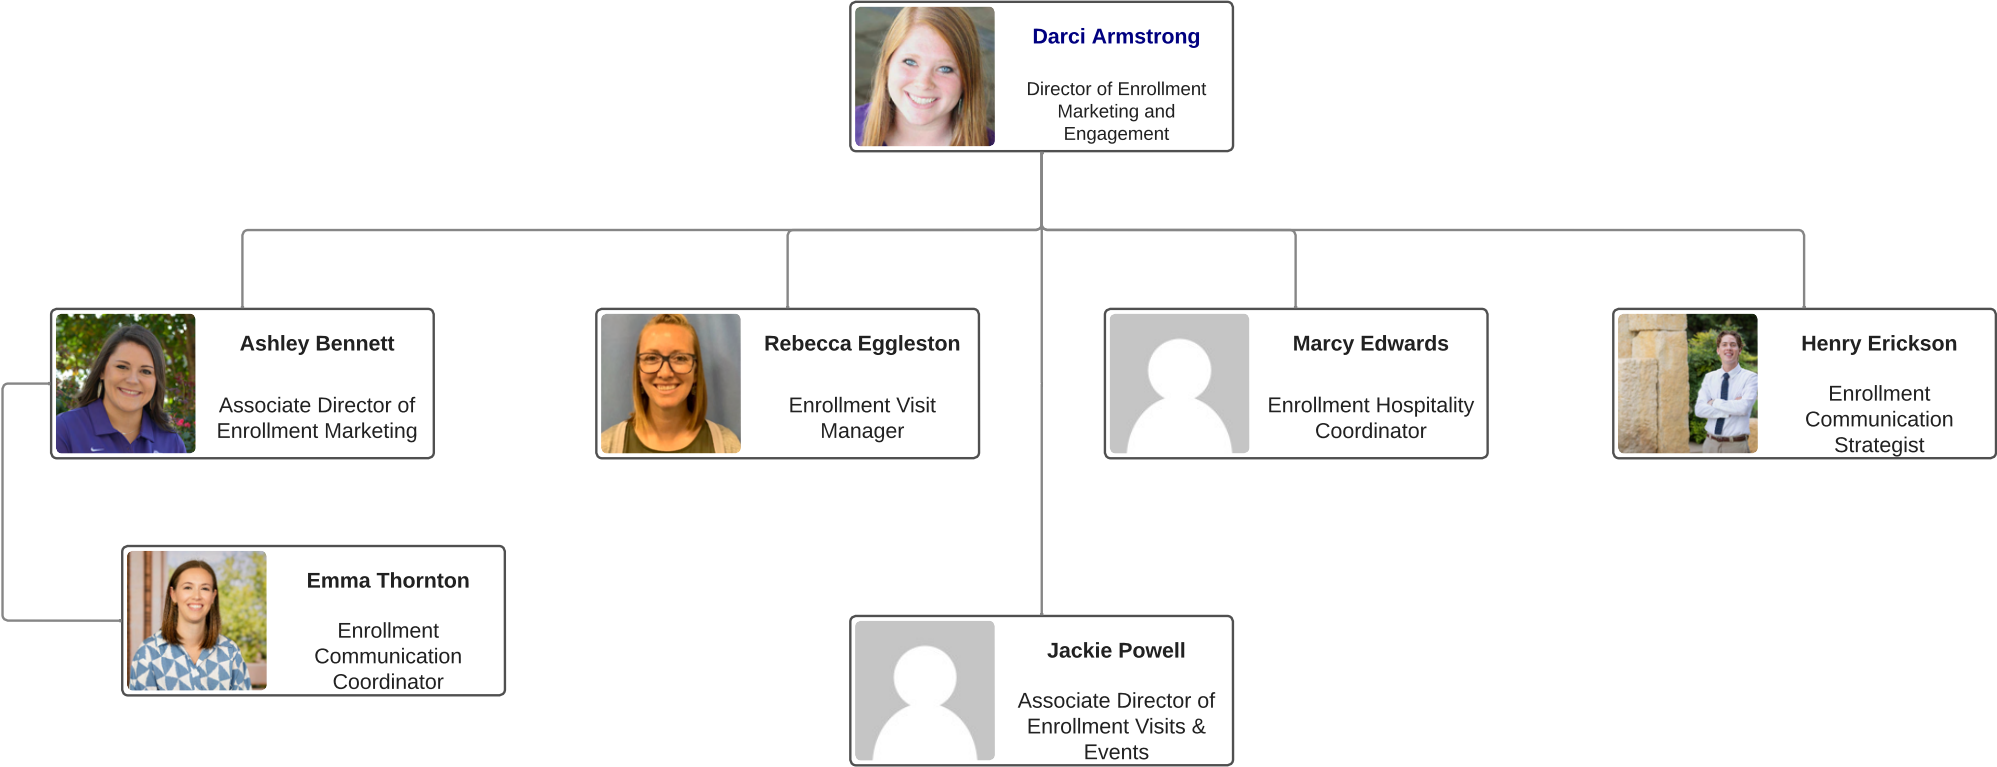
Darci Armstrong

Director of Enrollment Marketing and Engagement

Ashley Bennett

Associate Director of Enrollment Marketing

Rebecca Eggleston

Enrollment Visit Manager

Marcy Edwards

Enrollment Hospitality Coordinator

Henry Erickson

Enrollment Communication Strategist

Emma Thornton

Enrollment Communication Coordinator

Jackie Powell

Associate Director of Enrollment Visits & Events